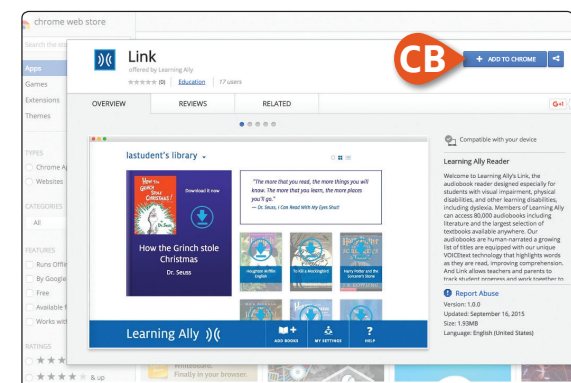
chrome web store

Search the st

Apps
Games
Extensions
Themes

TYPES
Chrome A
Websites

CATEGORIES
All

FEATURES
Runs Offlin
By Google
Free
Available f
Works with

RATINGS
★★★
★★★★ & up

Link
offered by Learning Ally
★★★★★ (0) | Education | 17 users

CB

+ ADD TO CHROME

OVERVIEW
REVIEWS
RELATED

G+1

lastudent's library

How the Grinch Stole Christmas!
Download it now

How the Grinch stole Christmas
Dr. Seuss

"The more that you read, the more things you will know. The more that you learn, the more places you'll go."
— Dr. Seuss, I Can Read With My Eyes Shut!

Houghton Mifflin English
To Kill a Mockingbird
Harry Potter and the Sorcerer's Stone

Learning Ally
ADD BOOKS
MY SETTINGS
HELP

Compatible with your device

Learning Ally Reader

Welcome to Learning Ally's Link, the audiobook reader designed especially for students with visual impairment, physical disabilities, and other learning disabilities, including dyslexia. Members of Learning Ally can access 80,000 audiobooks including literature and the largest selection of textbooks available anywhere. Our audiobooks are human-narrated a growing list of titles are equipped with our unique VOICEtext technology that highlights words as they are read, improving comprehension. And Link allows teachers and parents to track student progress and work together to

Report Abuse
Version: 1.0.0
Updated: September 16, 2015
Size: 1.93MB
Language: English (United States)

Finally in your browser.